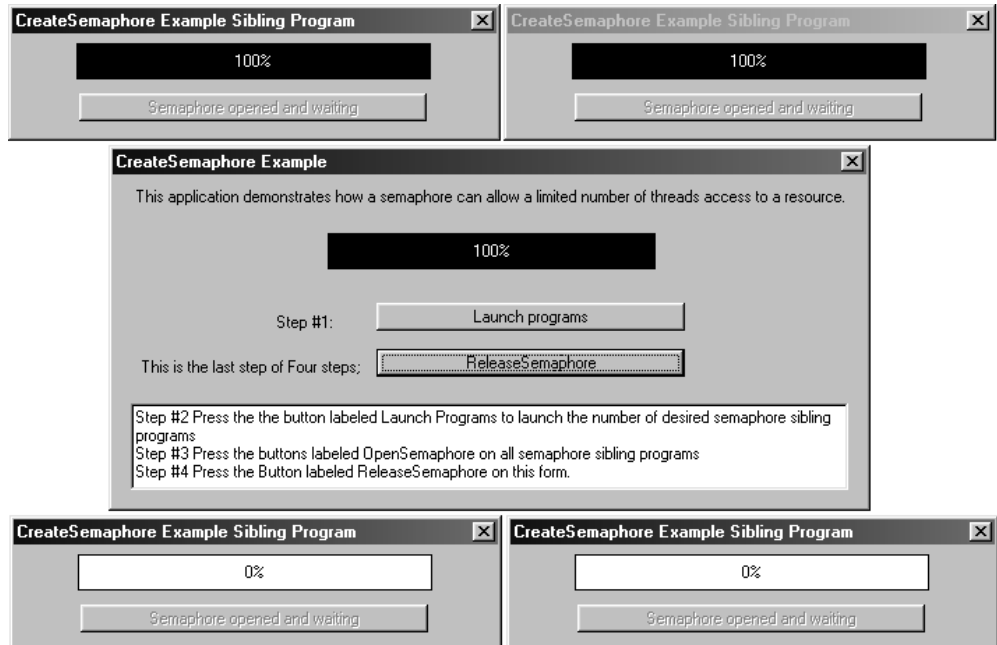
CreateSemaphore Example Sibling Program

100%

Semaphore opened and waiting

CreateSemaphore Example Sibling Program

100%

Semaphore opened and waiting

CreateSemaphore Example

This application demonstrates how a semaphore can allow a limited number of threads access to a resource.

100%

Step #1:

Launch programs

This is the last step of Four steps;

ReleaseSemaphore

Step #2 Press the the button labeled Launch Programs to launch the number of desired semaphore sibling programs
Step #3 Press the buttons labeled OpenSemaphore on all semaphore sibling programs
Step #4 Press the Button labeled ReleaseSemaphore on this form.

CreateSemaphore Example Sibling Program

0%

Semaphore opened and waiting

CreateSemaphore Example Sibling Program

0%

Semaphore opened and waiting